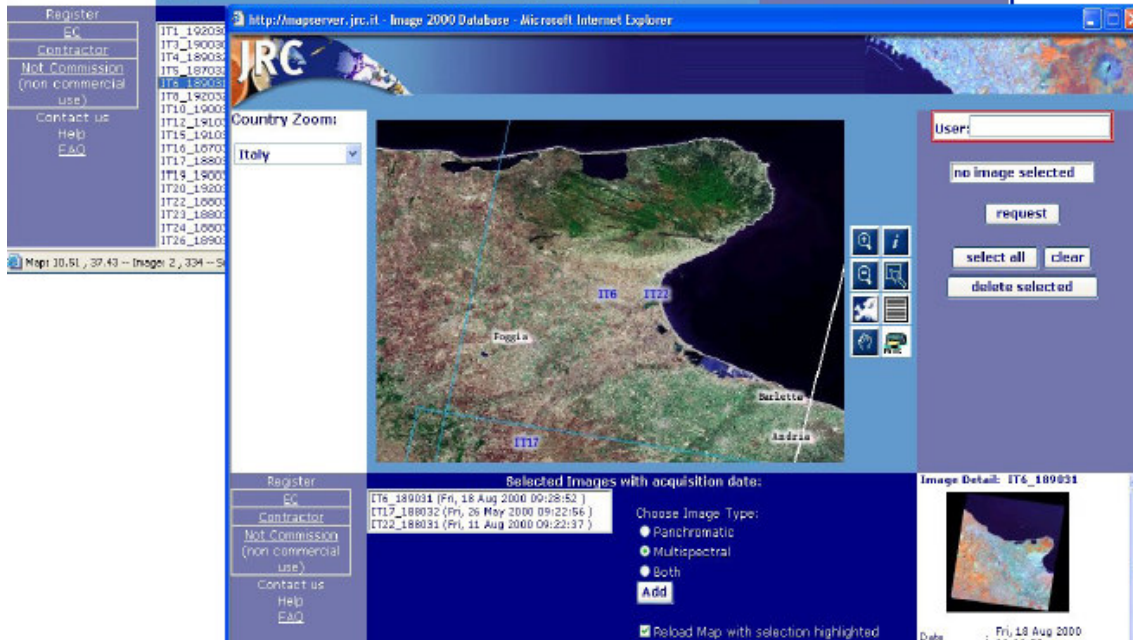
Register
EC
Contractor
Not Commission (non commercial use)
Contact us
Help
FAQ

IT1_19203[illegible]
IT3_19003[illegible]
IT4_18903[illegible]
IT5_18703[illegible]
IT6_18903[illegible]
IT8_19203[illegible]
IT10_1900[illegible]
IT12_1910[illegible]
IT15_1910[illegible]
IT16_1870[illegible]
IT17_1880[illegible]
IT19_1900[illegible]
IT20_1920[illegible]
IT22_1880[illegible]
IT23_1880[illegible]
IT24_1880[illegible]
IT26_1890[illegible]

Map: 10.51 , 37.43 -- Image: 2 , 334 -- S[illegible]

http://mapserver.jrc.it - Image 2000 Database - Microsoft Internet Explorer

JRC

Country Zoom:
Italy

IT6
IT22
Foggia
Barletta
Andria
IT17

User:
no image selected
request
select all
clear
delete selected

Register
EC
Contractor
Not Commission (non commercial use)
Contact us
Help
FAQ

Selected Images with acquisition date:
IT6_189031 (Fri, 18 Aug 2000 09:28:52 )
IT17_188032 (Fri, 26 May 2000 09:22:56 )
IT22_188031 (Fri, 11 Aug 2000 09:22:37 )

Choose Image Type:
Panchromatic
Multispectral
Both
Add

Reload Map with selection highlighted

Image Detail: IT6_189031

Date : Fri, 18 Aug 2000